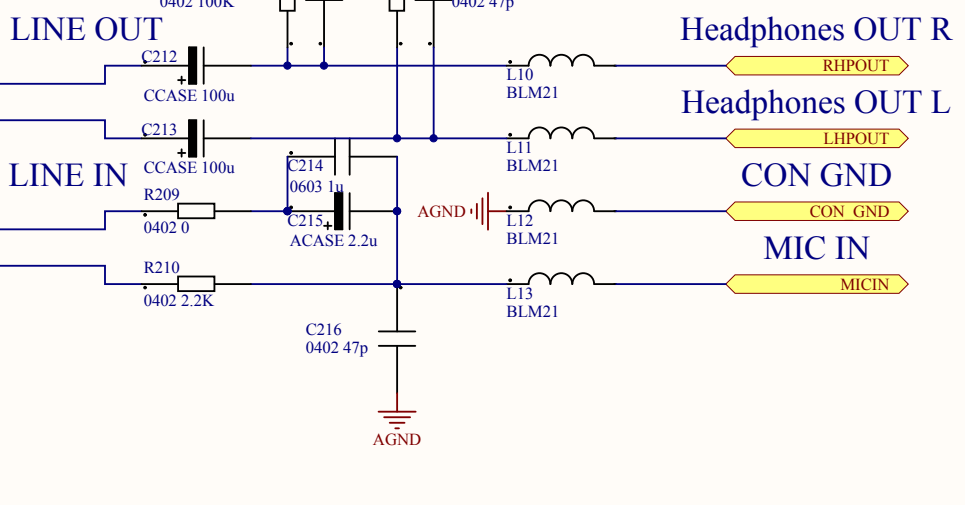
0402 100K
0402 47p
LINE OUT
Headphones OUT R
C212
CCASE 100u
L10
BLM21
RHPOUT
Headphones OUT L
C213
CCASE 100u
L11
BLM21
LHPOUT
C214
0603 1u
CON GND
LINE IN
R209
0402 0
C215
ACASE 2.2u
AGND
L12
BLM21
CON_GND
MIC IN
R210
0402 2.2K
L13
BLM21
MICIN
C216
0402 47p
AGND